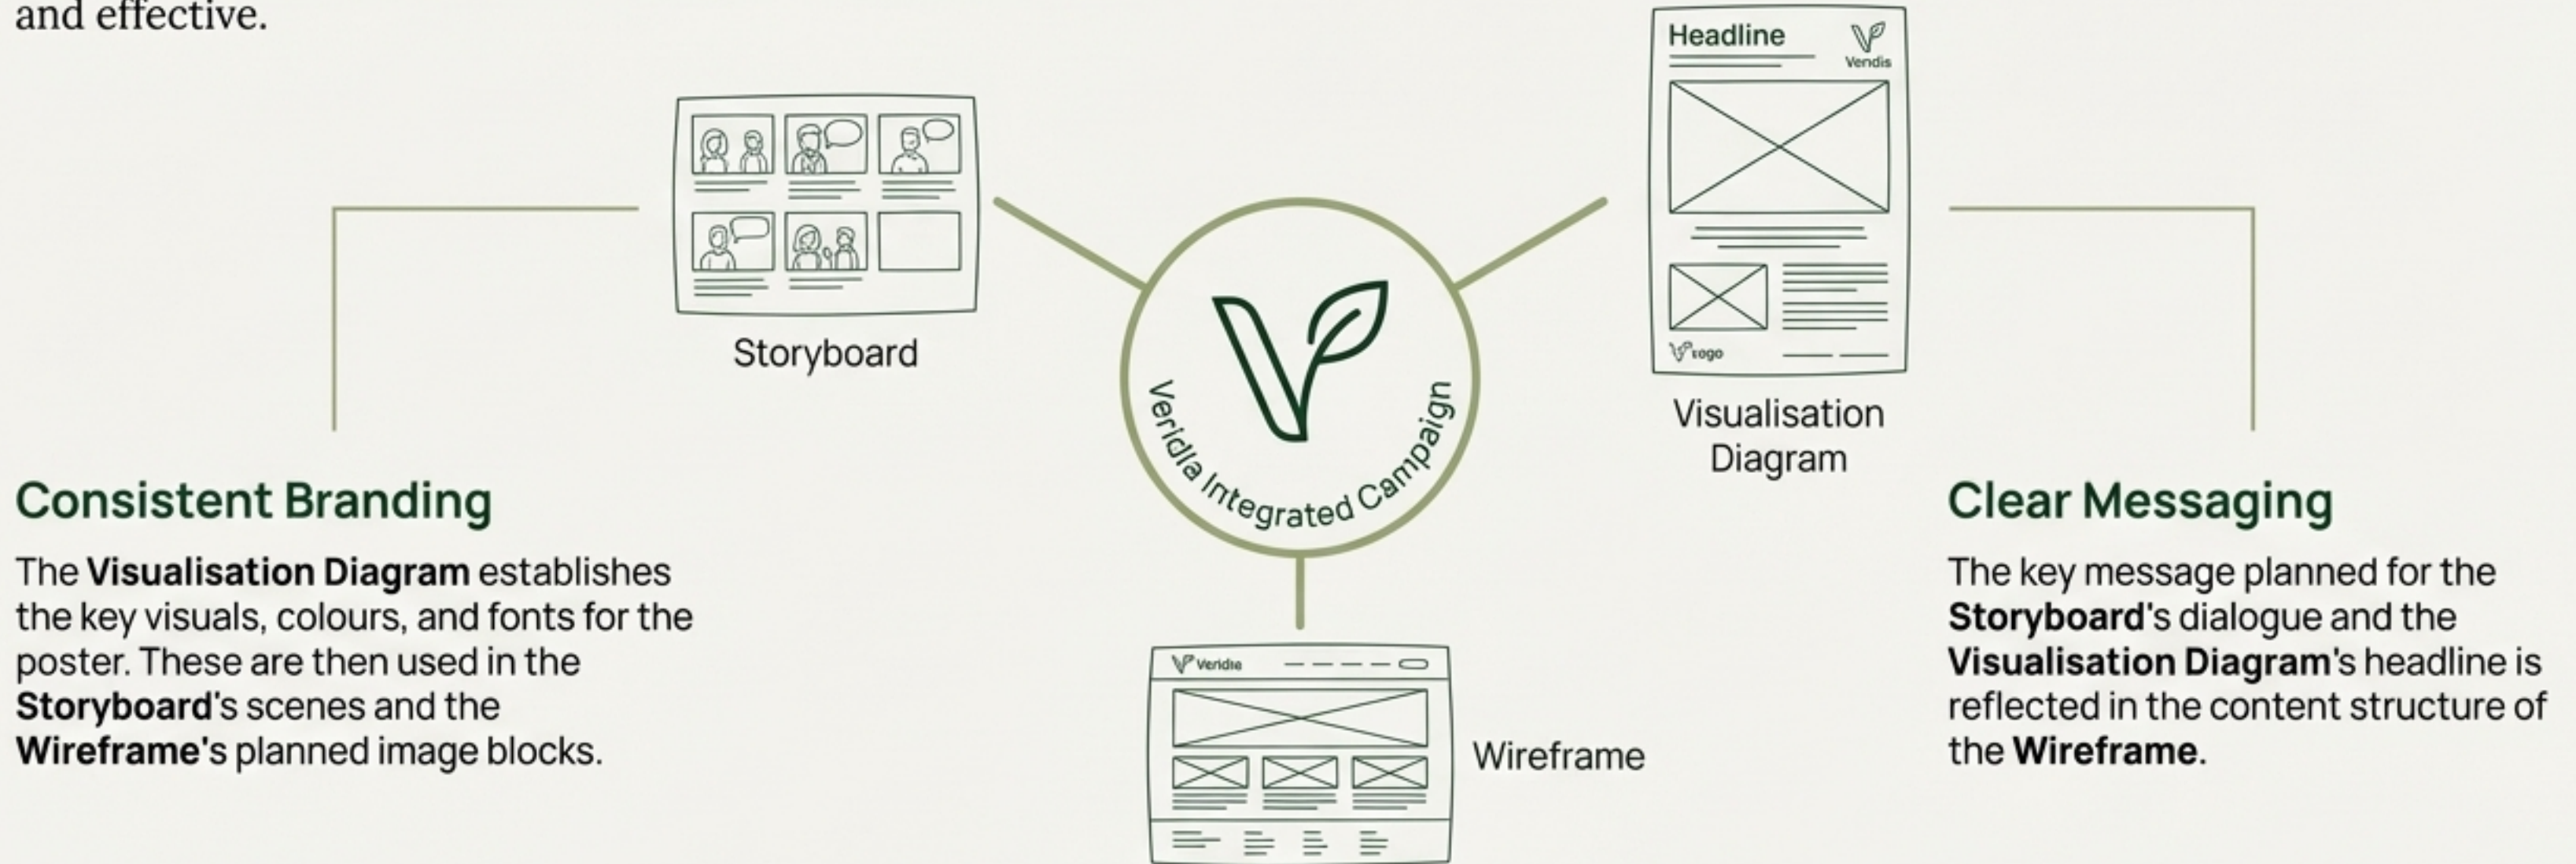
and effective.

Storyboard

Headline
Vendis

Logo

Visualisation Diagram

Veridia Integrated Campaign

Consistent Branding

The **Visualisation Diagram** establishes the key visuals, colours, and fonts for the poster. These are then used in the **Storyboard**'s scenes and the **Wireframe's** planned image blocks.

Veridia

Wireframe

Clear Messaging

The key message planned for the **Storyboard**'s dialogue and the **Visualisation Diagram**'s headline is reflected in the content structure of the **Wireframe**.